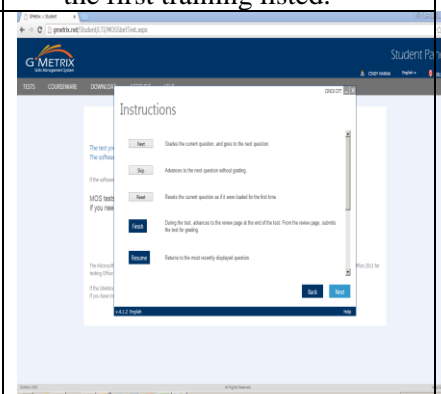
the first training listed.

GMetrix | Student

gmetrix.net/Student/LTI/MOSStartTest.aspx

GMETRIX
Skills Management System

Student Pa

CINDY HANNA English

TESTS COURSEWARE DOWNLOADS

CHECKOFF

Instructions

Next Grades the current question, and goes to the next question.

Skip Advances to the next question without grading.

Reset Resets the current question as if it were loaded for the first time.

Finish During the test, advances to the review page at the end of the test. From the review page, submit the test for grading.

Resume Returns to the most recently displayed question.

Back Next

v.4.1.2 English

Help

The test yo
The softwa

If the softwa

MOS test
If you nee

The Microsoft
testing Office

If the Gmetrix
If you have in

ffice 2013 for

All Rights Reserved